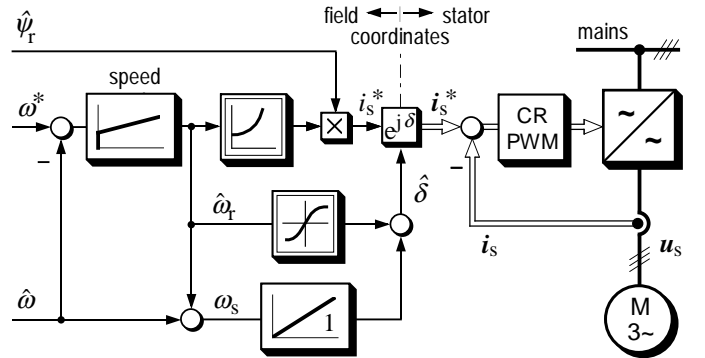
field ← → stator
coordinates

$\hat{\psi}_r$

mains

speed

$\omega^*$

$i_s^*$

$\boldsymbol{i}_s^*$

$e^{j\delta}$

CR
PWM

~
~

–

–

$\hat{\delta}$

$\hat{\omega}_r$

$\boldsymbol{i}_s$

$\boldsymbol{u}_s$

$\hat{\omega}$

$\omega_s$

1

M
3~